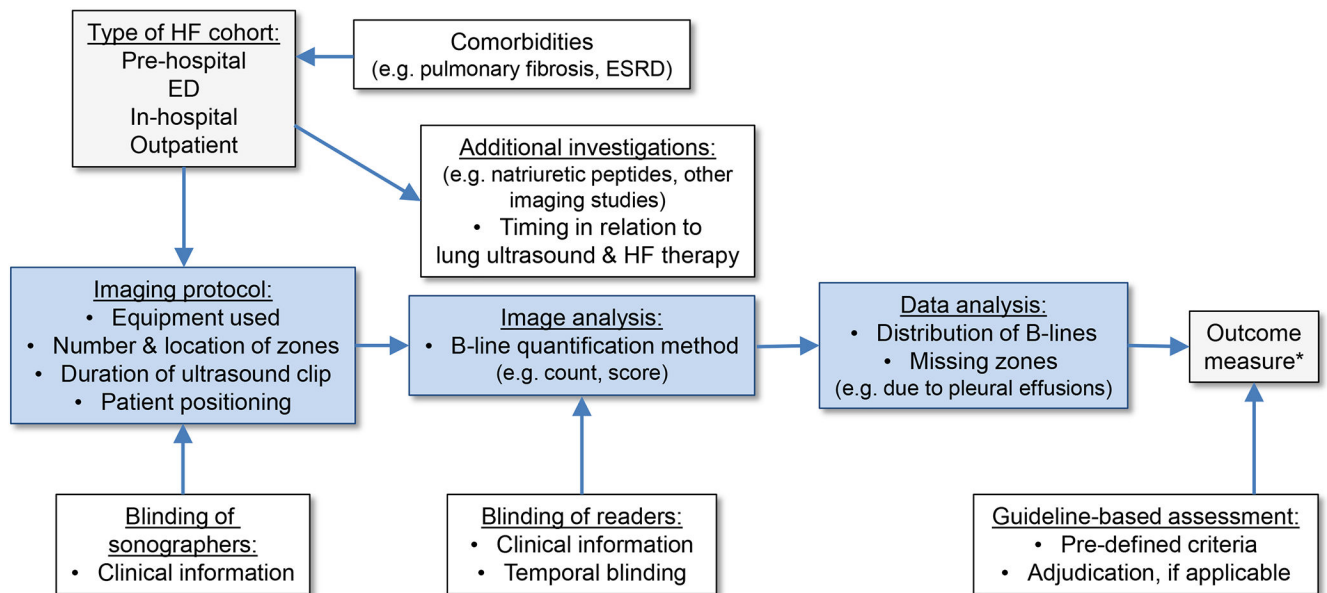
Type of HF cohort:
Pre-hospital
ED
In-hospital
Outpatient

Comorbidities
(e.g. pulmonary fibrosis, ESRD)

Additional investigations:
(e.g. natriuretic peptides, other imaging studies)
• Timing in relation to lung ultrasound & HF therapy

Imaging protocol:
• Equipment used
• Number & location of zones
• Duration of ultrasound clip
• Patient positioning

Image analysis:
• B-line quantification method
(e.g. count, score)

Data analysis:
• Distribution of B-lines
• Missing zones
(e.g. due to pleural effusions)

Outcome measure*

Blinding of sonographers:
• Clinical information

Blinding of readers:
• Clinical information
• Temporal blinding

Guideline-based assessment:
• Pre-defined criteria
• Adjudication, if applicable